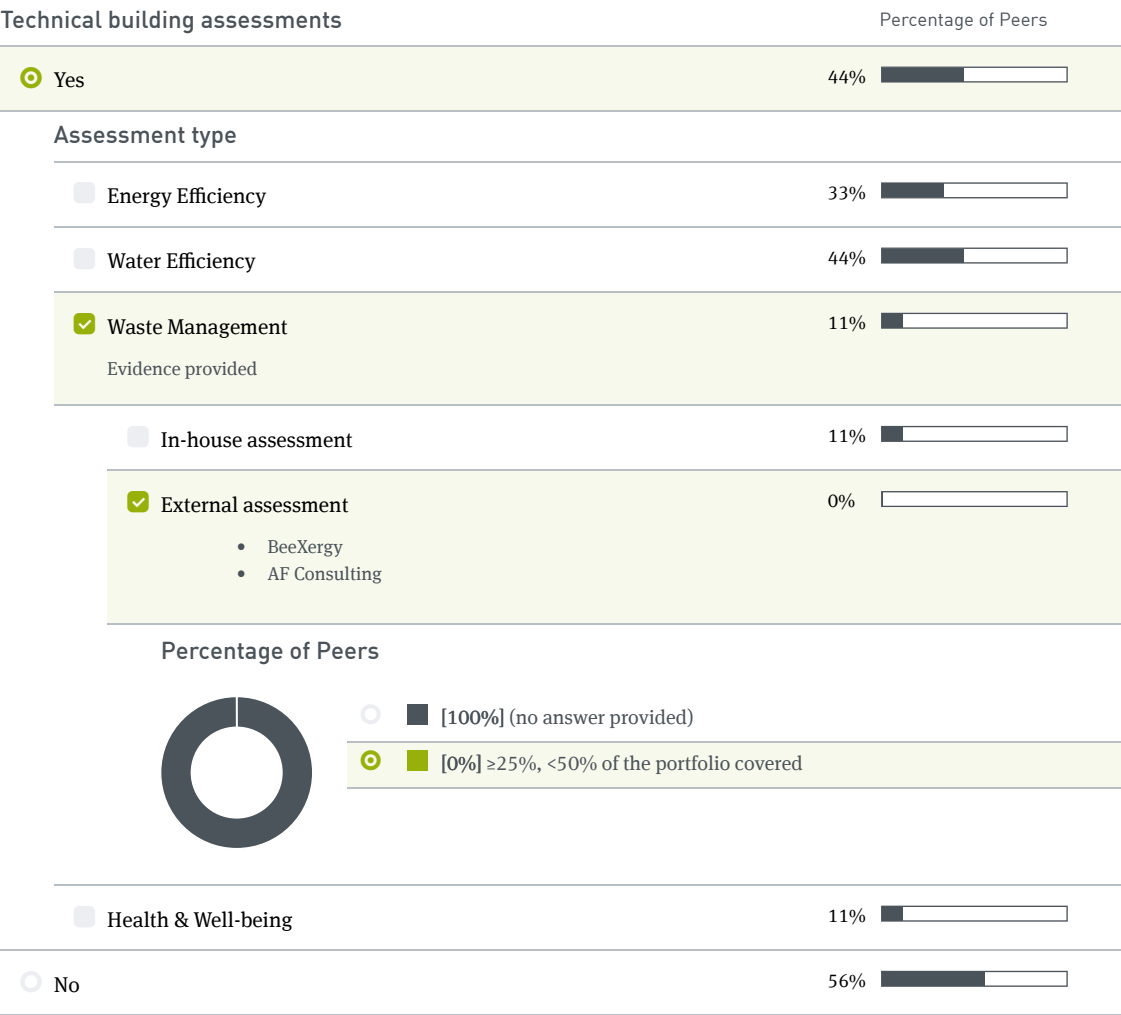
Technical building assessments

Percentage of Peers

Yes 44%

Assessment type

Energy Efficiency 33%

Water Efficiency 44%

Waste Management 11%

Evidence provided

In-house assessment 11%

External assessment 0%

- BeeXergy
- AF Consulting

Percentage of Peers

[100%] (no answer provided)

[0%] ≥25%, <50% of the portfolio covered

Health & Well-being 11%

No 56%